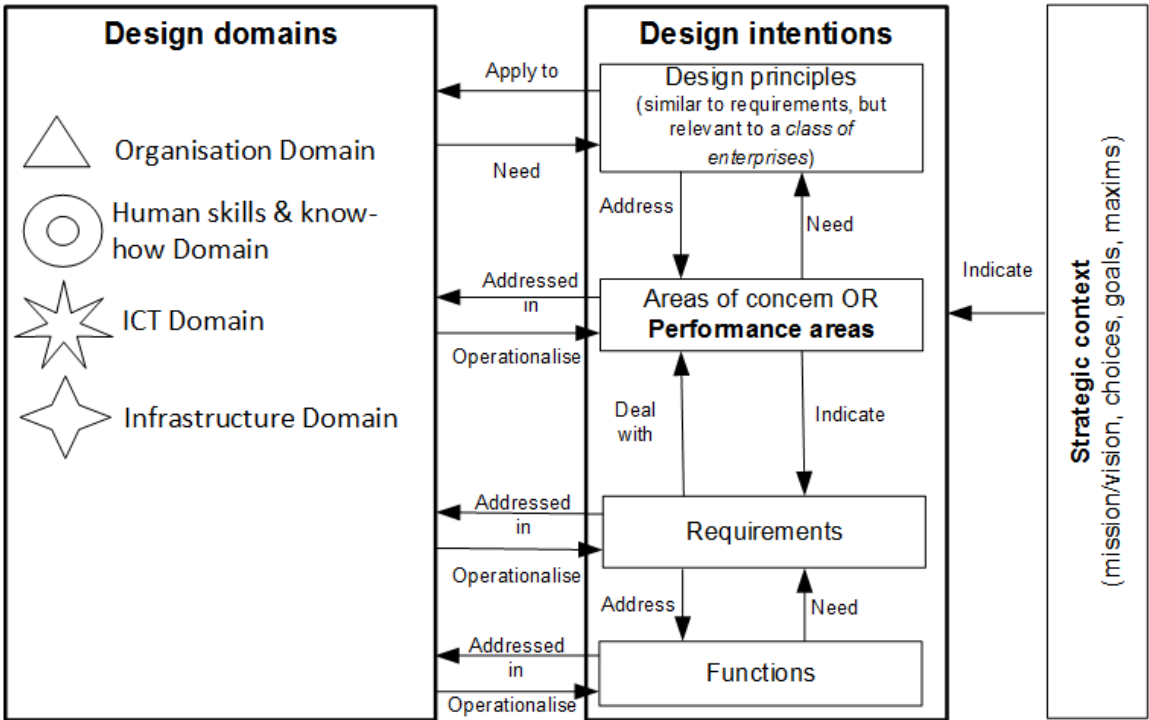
Design domains

Organisation Domain

Human skills & know-how Domain

ICT Domain

Infrastructure Domain

Apply to

Need

Addressed in

Operationalise

Addressed in

Operationalise

Addressed in

Operationalise

Design intentions

Design principles (similar to requirements, but relevant to a *class of enterprises*)

Address

Need

Areas of concern OR **Performance areas**

Deal with

Indicate

Requirements

Address

Need

Functions

Indicate

**Strategic context** (mission/vision, choices, goals, maxims)